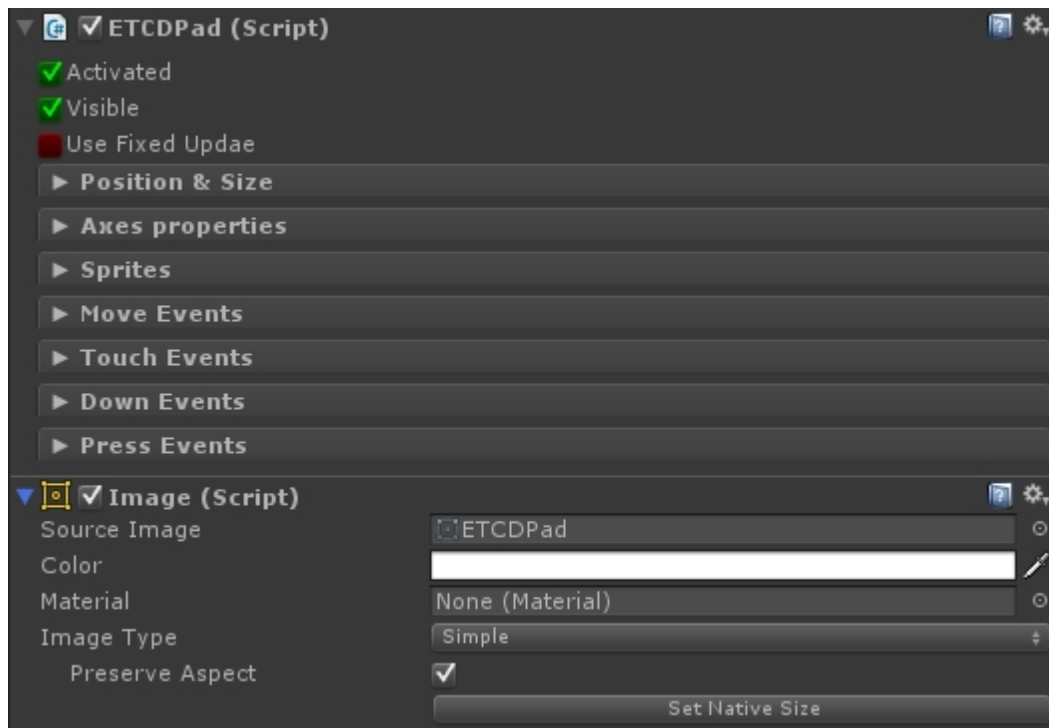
ETCDPad (Script)

Activated

Visible

Use Fixed Updae

► Position & Size

► Axes properties

► Sprites

► Move Events

► Touch Events

► Down Events

► Press Events

Image (Script)

| | |
|---|---|
| Source Image | ETCDPad |
| Color | |
| Material | None (Material) |
| Image Type | Simple |
| Preserve Aspect | ✓ |

Set Native Size